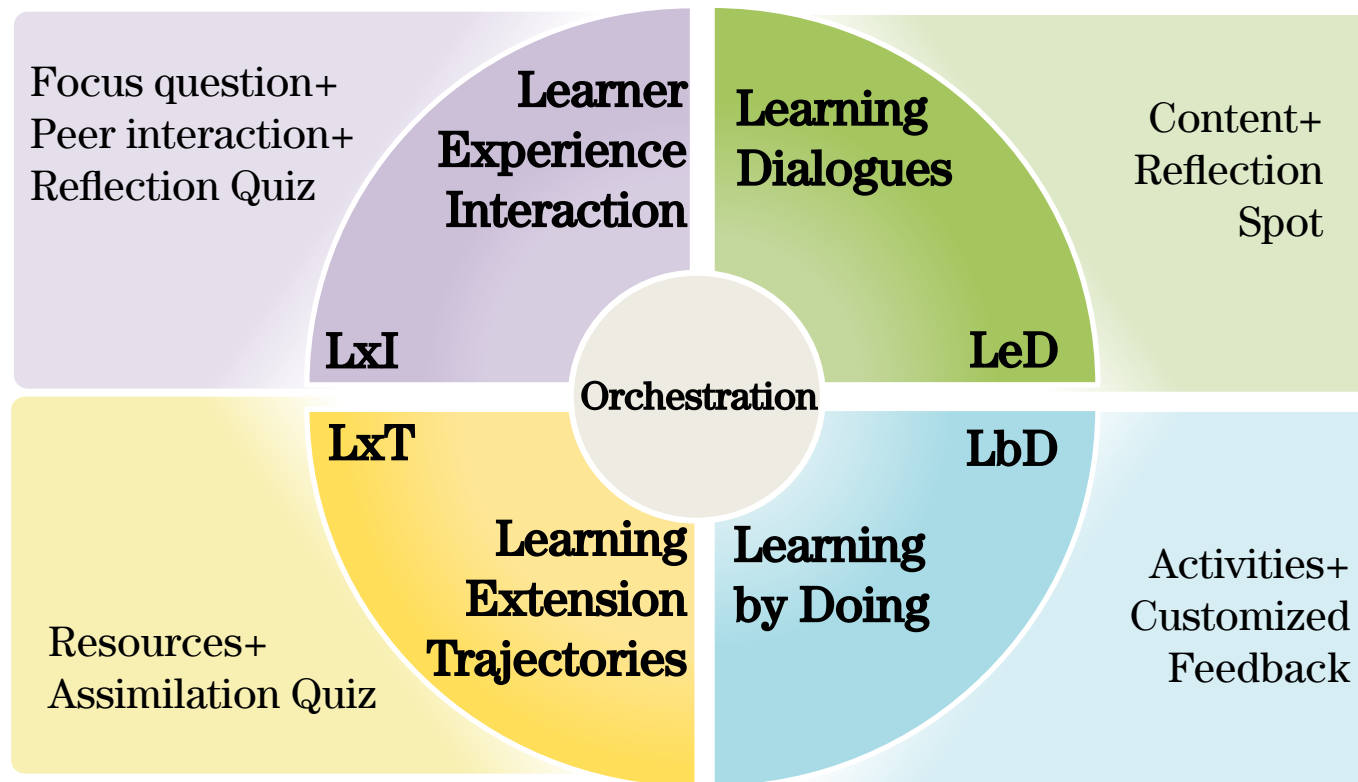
Focus question+
Peer interaction+
Reflection Quiz

Learner Experience Interaction

LxI

Learning Dialogues

LeD

Content+
Reflection
Spot

Orchestration

LxT

Learning Extension Trajectories

Resources+
Assimilation Quiz

LbD

Learning by Doing

Activities+
Customized
Feedback